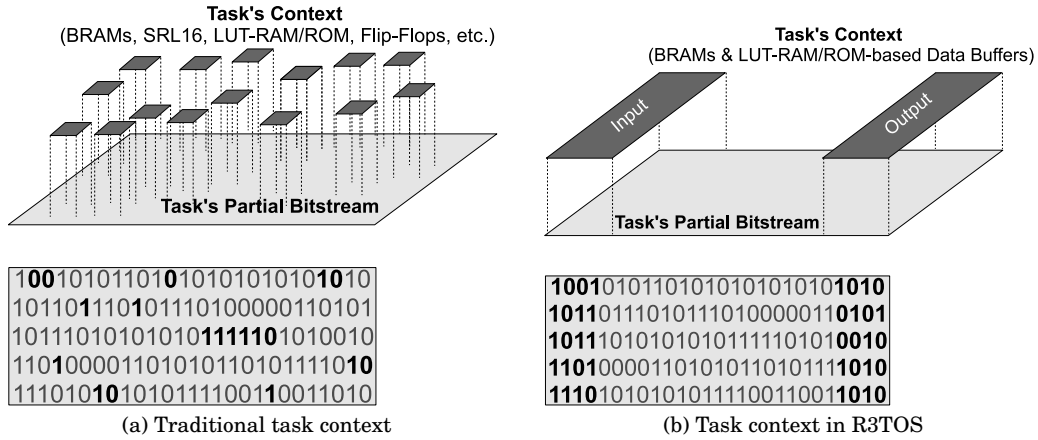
Task's Context
(BRAMs, SRL16, LUT-RAM/ROM, Flip-Flops, etc.)

Task's Partial Bitstream

100101011010101010101010
101101110101110100000110101
1011101010101011111101010010
1101000011010101101011110 10
111010101010111100110011010

(a) Traditional task context

Task's Context
(BRAMs & LUT-RAM/ROM-based Data Buffers)

Input

Output

Task's Partial Bitstream

10010101101010101010101010
10110111010111010000011 0101
10111010101010111110101 0010
11010000110101011010111 1010
11101010101011110011001 1010

(b) Task context in R3TOS